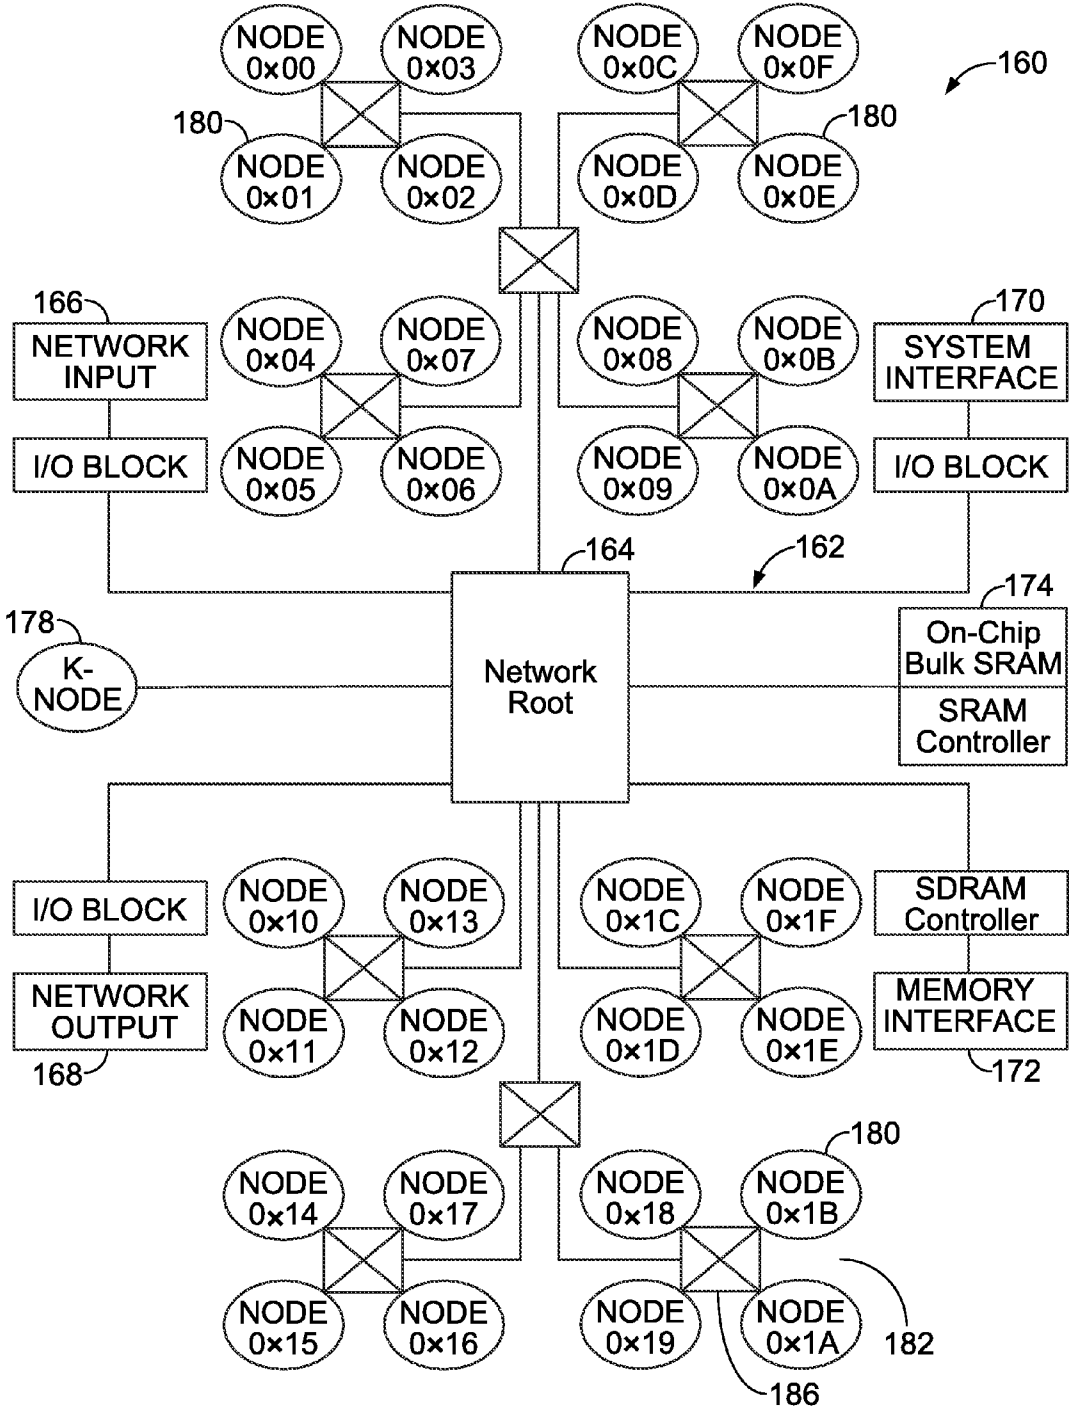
NODE 0×00
NODE 0×03
NODE 0×0C
NODE 0×0F
160
180
180
NODE 0×01
NODE 0×02
NODE 0×0D
NODE 0×0E
166
170
NETWORK INPUT
NODE 0×04
NODE 0×07
NODE 0×08
NODE 0×0B
SYSTEM INTERFACE
I/O BLOCK
NODE 0×05
NODE 0×06
NODE 0×09
NODE 0×0A
I/O BLOCK
164
162
174
178
On-Chip Bulk SRAM
K-NODE
Network Root
SRAM Controller
I/O BLOCK
NODE 0×10
NODE 0×13
NODE 0×1C
NODE 0×1F
SDRAM Controller
NETWORK OUTPUT
NODE 0×11
NODE 0×12
NODE 0×1D
NODE 0×1E
MEMORY INTERFACE
168
172
180
NODE 0×14
NODE 0×17
NODE 0×18
NODE 0×1B
NODE 0×15
NODE 0×16
NODE 0×19
NODE 0×1A
182
186